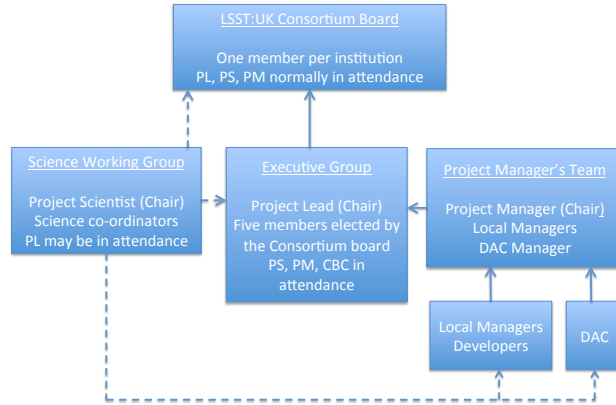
LSST:UK Consortium Board

One member per institution
PL, PS, PM normally in attendance

Science Working Group

Project Scientist (Chair)
Science co-ordinators
PL may be in attendance

Executive Group

Project Lead (Chair)
Five members elected by the Consortium board
PS, PM, CBC in attendance

Project Manager's Team

Project Manager (Chair)
Local Managers
DAC Manager

Local Managers
Developers

DAC